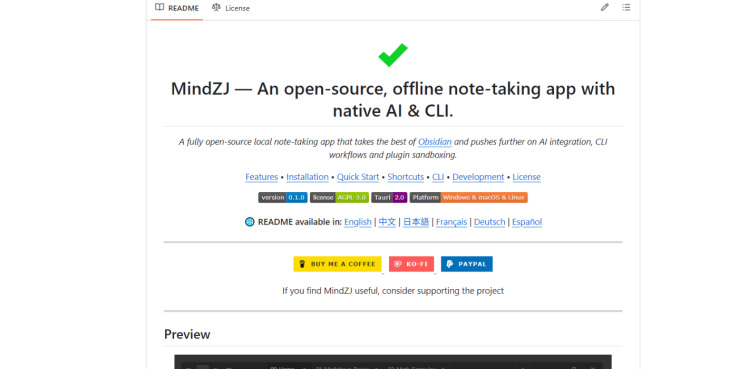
README License

MindZJ — An open-source, offline note-taking app with native AI & CLI.

A fully open-source local note-taking app that takes the best of Obsidian and pushes further on AI integration, CLI workflows and plugin sandboxing.

Features • Installation • Quick Start • Shortcuts • CLI • Development • License

version 0.1.0 license AGPL-3.0 Tauri 2.0 Platform Windows & macOS & Linux

README available in: English | 中文 | 日本語 | Français | Deutsch | Español

BUY ME A COFFEE KO-FI PAYPAL

If you find MindZJ useful, consider supporting the project

Preview

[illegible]